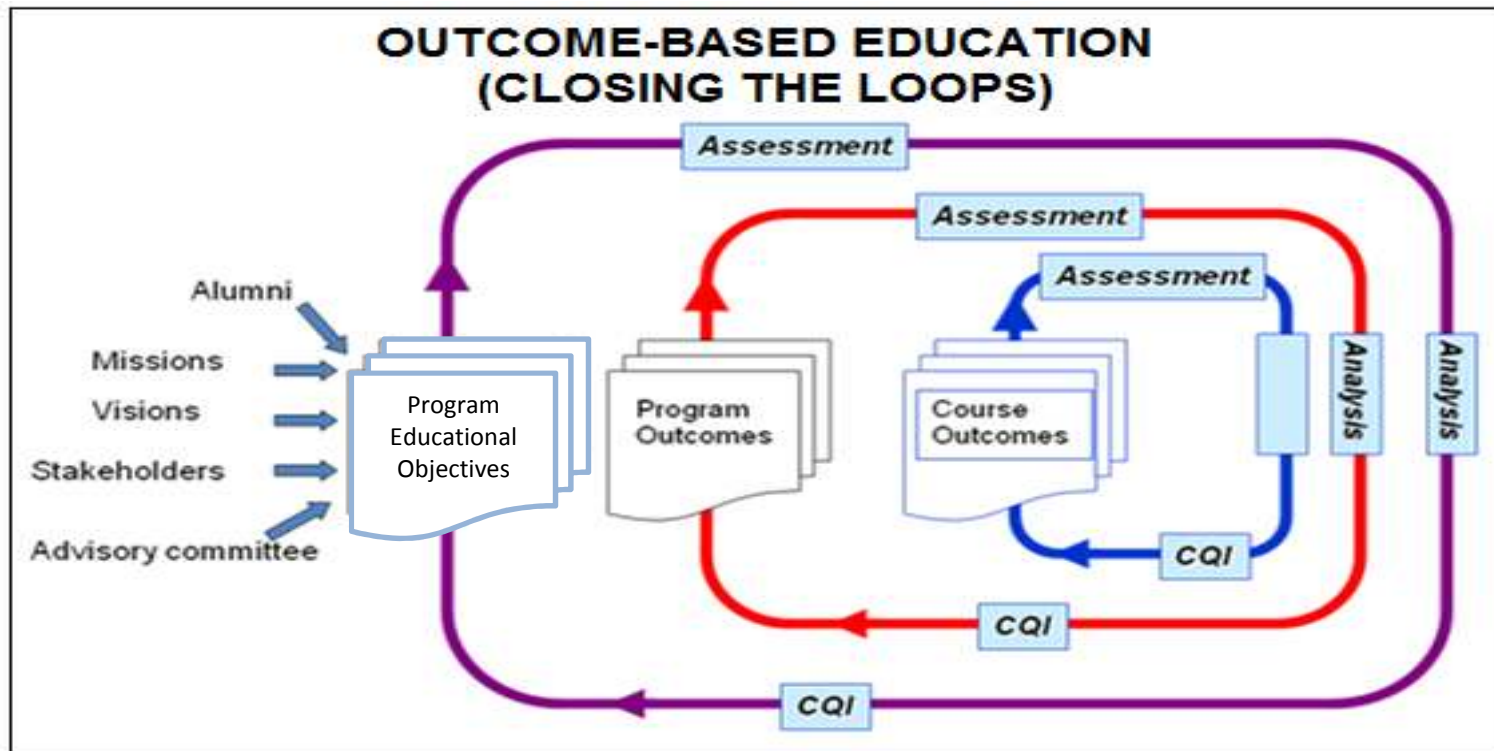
OUTCOME-BASED EDUCATION
(CLOSING THE LOOPS)

Assessment

Assessment

Assessment

Alumni

Missions

Visions

Stakeholders

Advisory committee

Program Educational Objectives

Program Outcomes

Course Outcomes

Analysis

Analysis

CQI

CQI

CQI